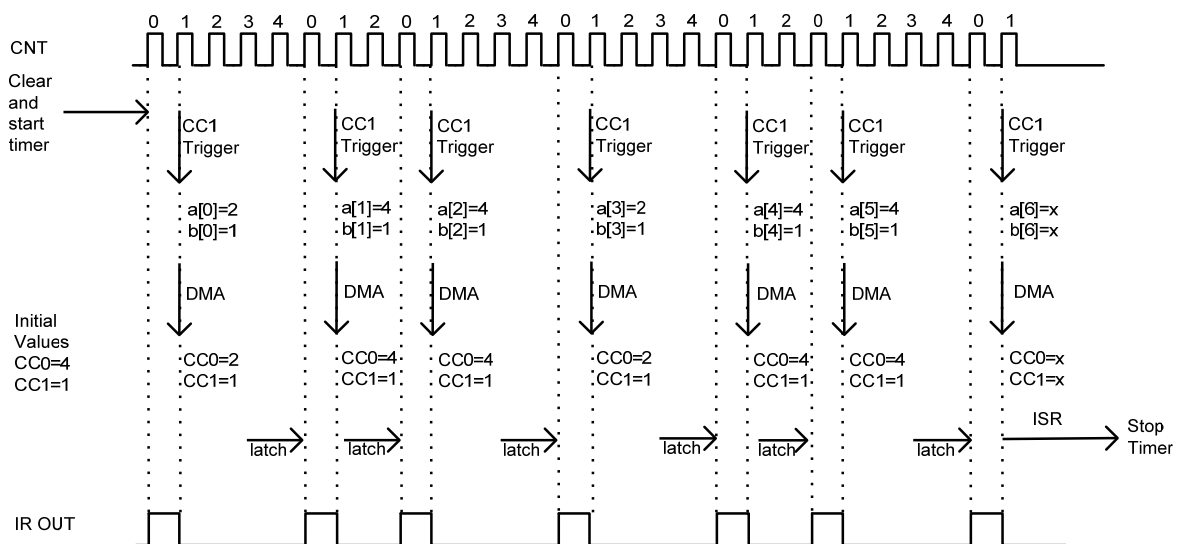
0 1 2 3 4 0 1 2 0 1 2 3 4 0 1 2 3 4 0 1 2 0 1 2 3 4 0 1

CNT

Clear and start timer

CC1 Trigger

CC1 Trigger

CC1 Trigger

CC1 Trigger

CC1 Trigger

CC1 Trigger

CC1 Trigger

a[0]=2
b[0]=1

a[1]=4
b[1]=1

a[2]=4
b[2]=1

a[3]=2
b[3]=1

a[4]=4
b[4]=1

a[5]=4
b[5]=1

a[6]=x
b[6]=x

DMA

DMA

DMA

DMA

DMA

DMA

DMA

Initial Values
CC0=4
CC1=1

CC0=2
CC1=1

CC0=4
CC1=1

CC0=4
CC1=1

CC0=2
CC1=1

CC0=4
CC1=1

CC0=4
CC1=1

CC0=x
CC1=x

latch

latch

latch

latch

latch

latch

ISR

Stop Timer

IR OUT